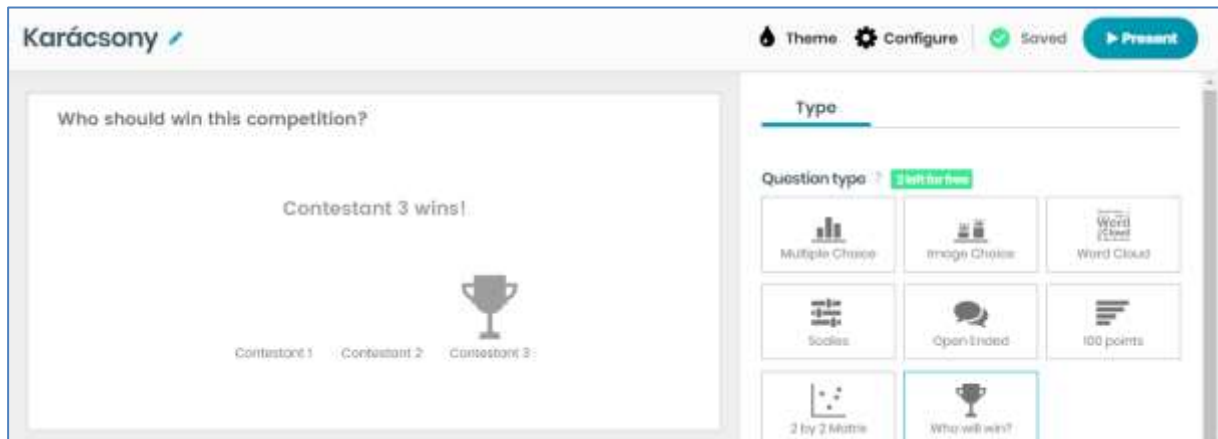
Karácsony

Theme Configure Saved ▶ Present

Who should win this competition?

Contestant 3 wins!

Contestant 1 Contestant 2 Contestant 3

Type

Question type ? 3 left for free

Multiple Choice

Image Choice

Word Cloud

Scales

Open Ended

100 points

2 by 2 Matrix

Who will win?